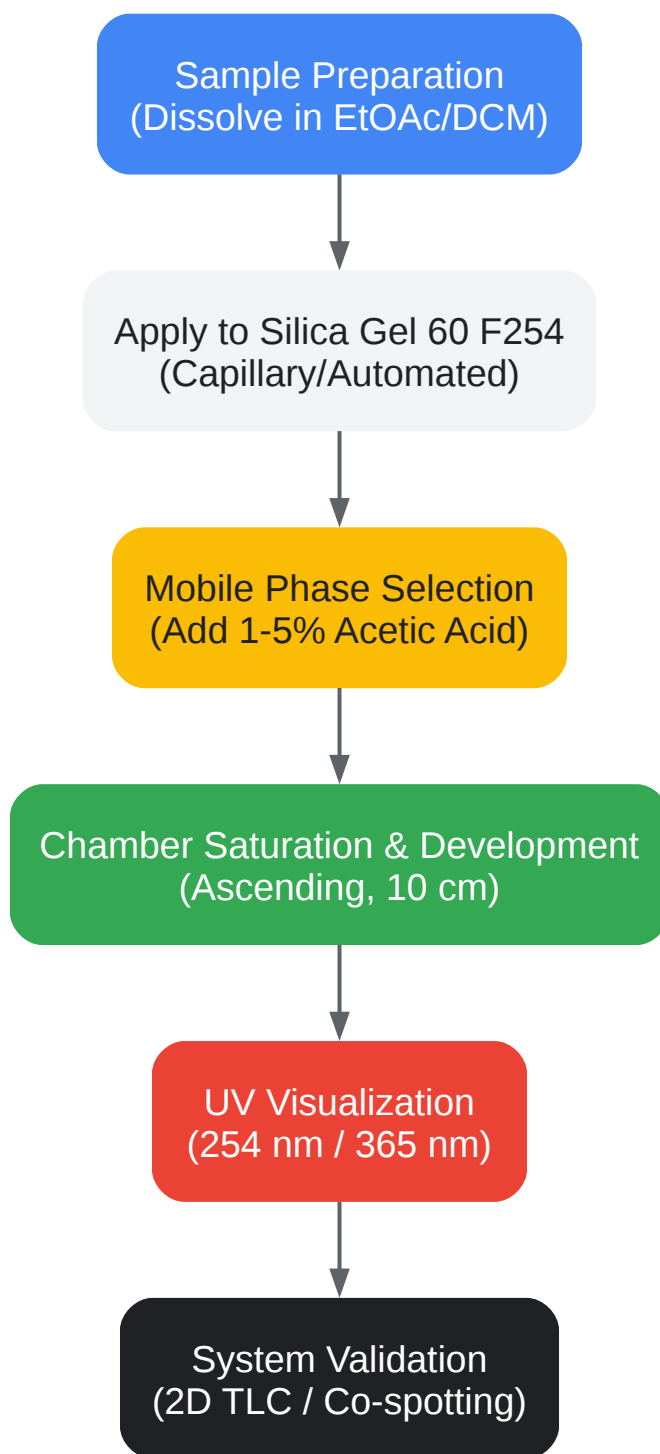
Sample Preparation
(Dissolve in EtOAc/DCM)

Apply to Silica Gel 60 F254
(Capillary/Automated)

Mobile Phase Selection
(Add 1-5% Acetic Acid)

Chamber Saturation & Development
(Ascending, 10 cm)

UV Visualization
(254 nm / 365 nm)

System Validation
(2D TLC / Co-spotting)